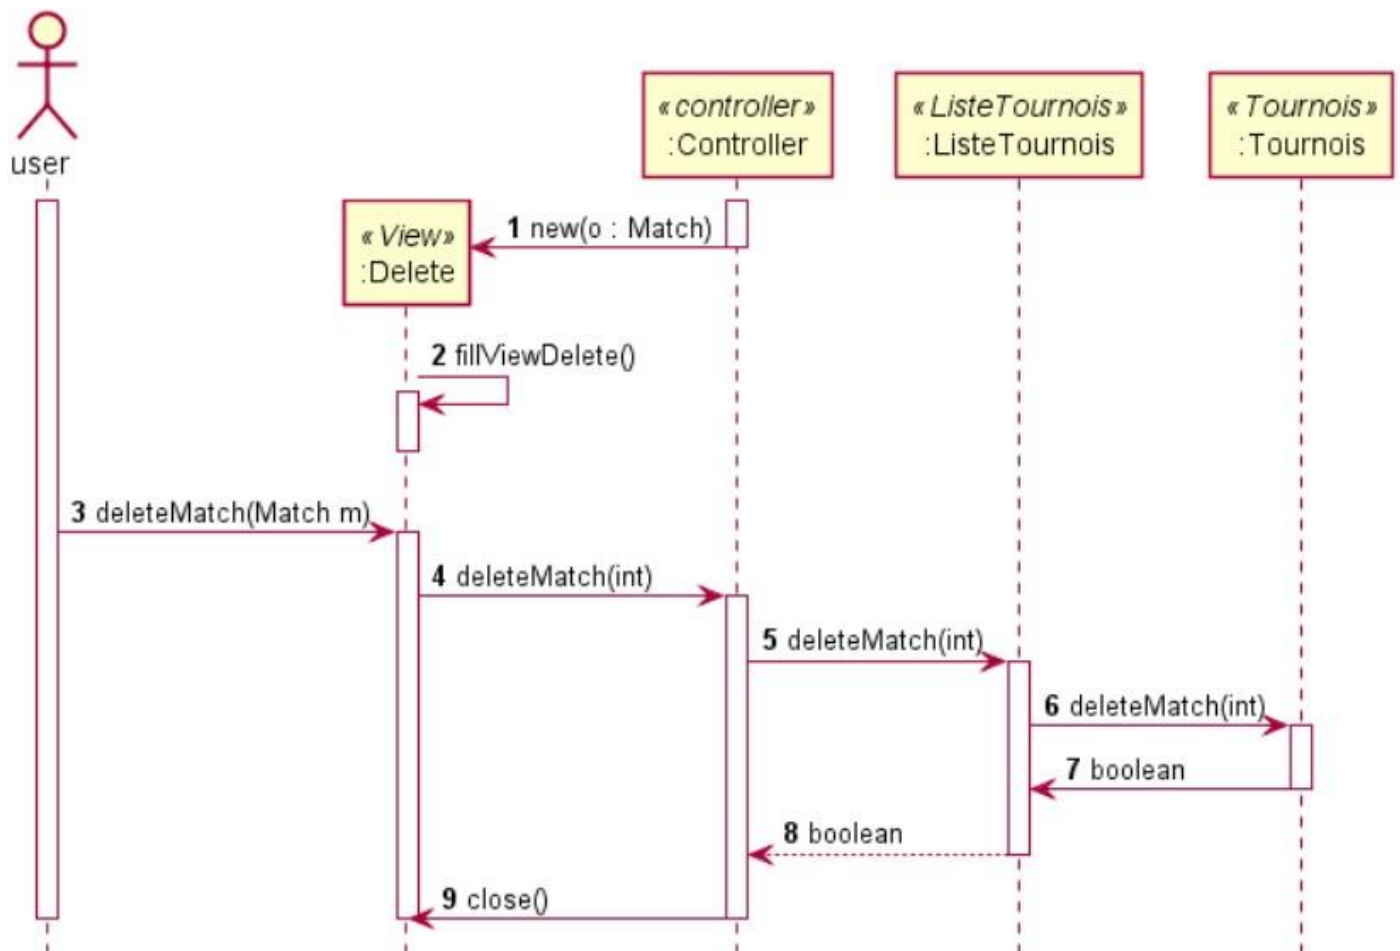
user

«controller»
:Controller

«ListeTournois»
:ListeTournois

«Tournois»
:Tournois

«View»
:Delete

1 new(o : Match)

2 fillViewDelete()

3 deleteMatch(Match m)

4 deleteMatch(int)

5 deleteMatch(int)

6 deleteMatch(int)

7 boolean

8 boolean

9 close()